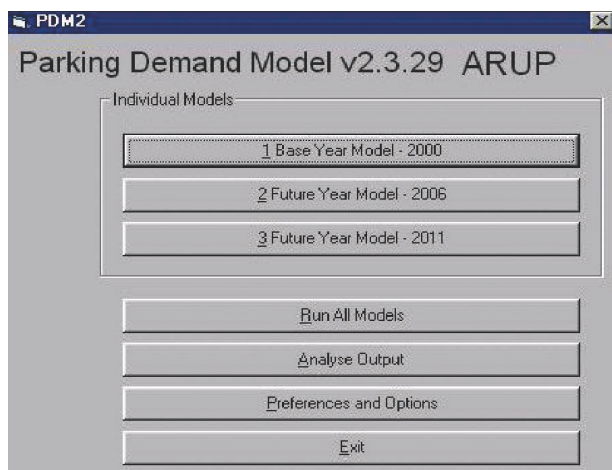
PDM2

Parking Demand Model v2.3.29 ARUP

Individual Models

1 Base Year Model - 2000

2 Future Year Model - 2006

3 Future Year Model - 2011

Run All Models

Analyse Output

Preferences and Options

Exit